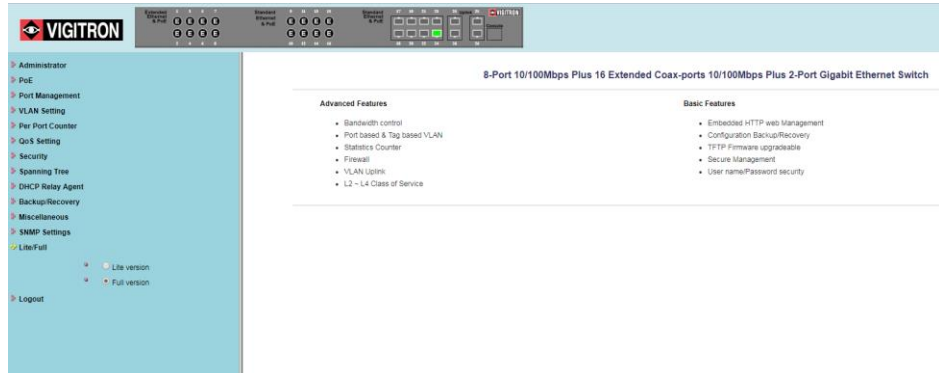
VIGITRON

Administrator
PoE
Port Management
VLAN Setting
Per Port Counter
QoS Setting
Security
Spanning Tree
DHCP Relay Agent
Backup/Recovery
Miscellaneous
SNMP Settings
Lite/Full

Lite version
Full version

Logout

8-Port 10/100Mbps Plus 16 Extended Coax-ports 10/100Mbps Plus 2-Port Gigabit Ethernet Switch

Advanced Features

- Bandwidth control
- Port based & Tag based VLAN
- Statistics Counter
- Firewall
- VLAN Uplink
- L2 ~ L4 Class of Service

Basic Features

- Embedded HTTP web Management
- Configuration Backup/Recovery
- TFTP Firmware upgradeable
- Secure Management
- User name/Password security